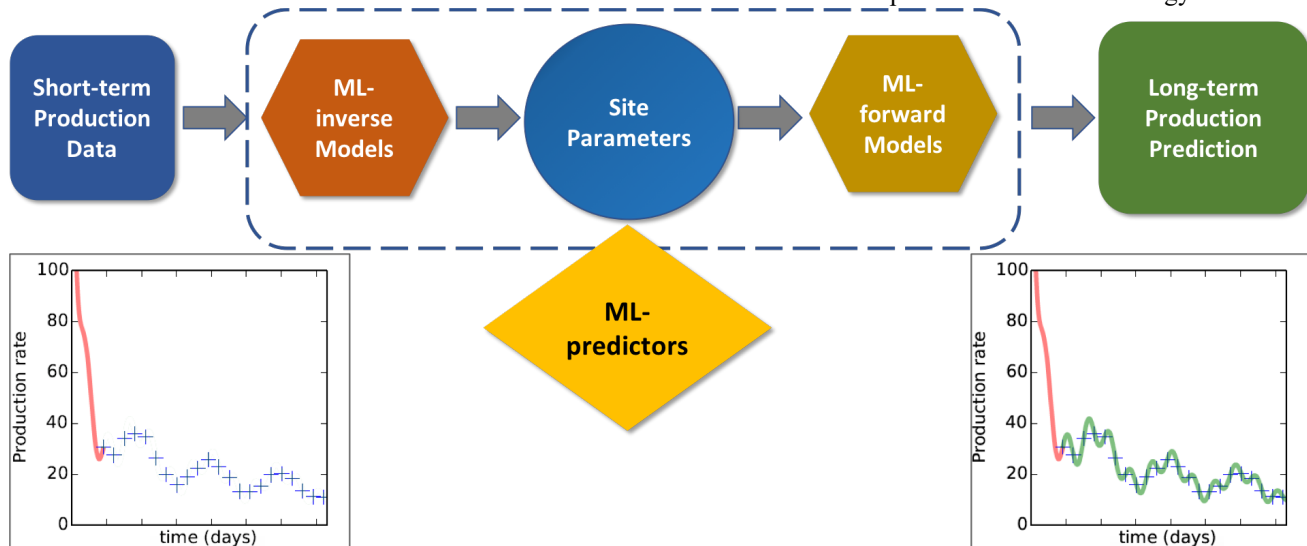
Short-term Production Data

ML-inverse Models

Site Parameters

ML-forward Models

Long-term Production Prediction

ML-predictors

100
80
60
40
20
0
Production rate
time (days)

100
80
60
40
20
0
Production rate
time (days)